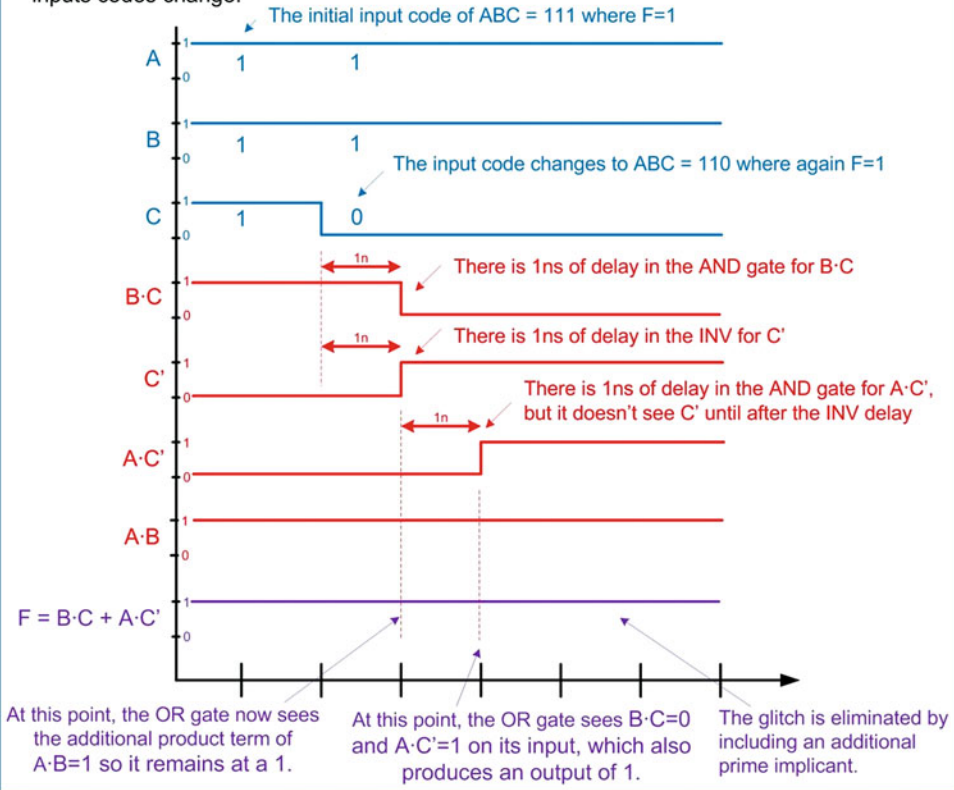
The initial input code of ABC = 111 where F=1

A
1
0
1 1

B
1
0
1 1

The input code changes to ABC = 110 where again F=1

C
1
0
1 0

1n
There is 1ns of delay in the AND gate for B·C

B·C
1
0

1n
There is 1ns of delay in the INV for C'

C'
1
0

There is 1ns of delay in the AND gate for A·C', but it doesn't see C' until after the INV delay

1n

A·C'
1
0

A·B
1
0

F = B·C + A·C'
1
0

At this point, the OR gate now sees the additional product term of A·B=1 so it remains at a 1.

At this point, the OR gate sees B·C=0 and A·C'=1 on its input, which also produces an output of 1.

The glitch is eliminated by including an additional prime implicant.